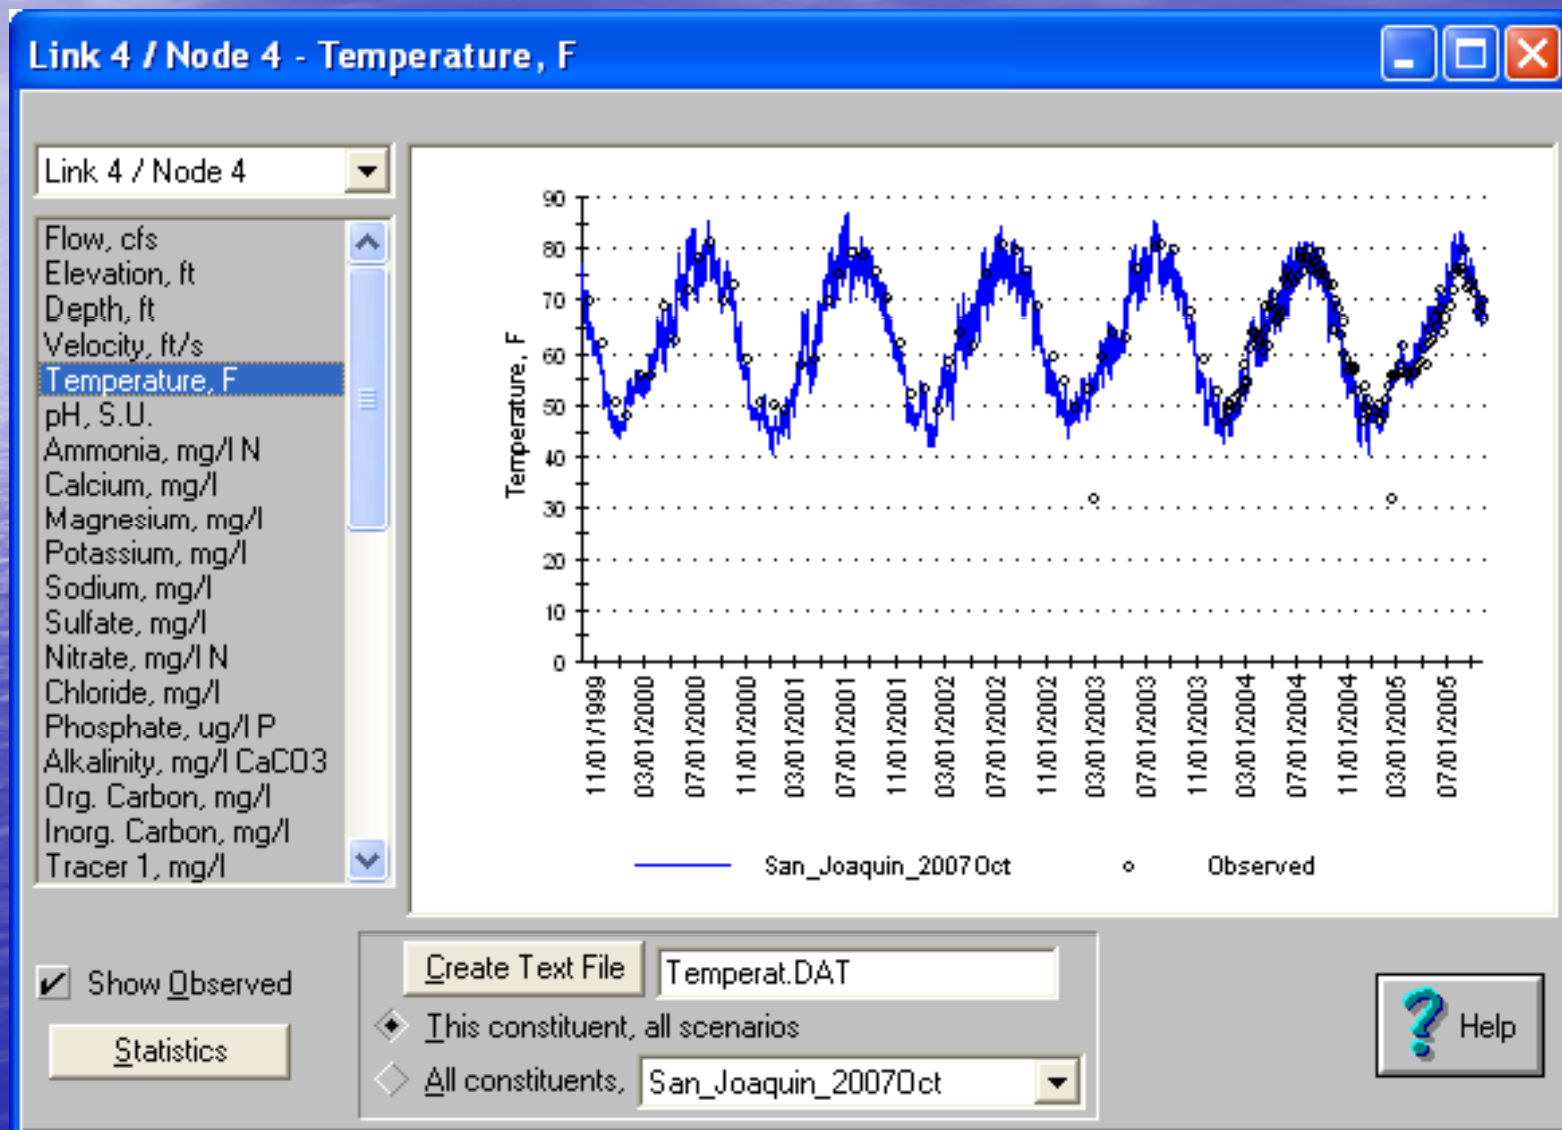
Link 4 / Node 4 - Temperature, F

Link 4 / Node 4

Flow, cfs
Elevation, ft
Depth, ft
Velocity, ft/s
Temperature, F
pH, S.U.
Ammonia, mg/l N
Calcium, mg/l
Magnesium, mg/l
Potassium, mg/l
Sodium, mg/l
Sulfate, mg/l
Nitrate, mg/l N
Chloride, mg/l
Phosphate, ug/l P
Alkalinity, mg/l CaCO3
Org. Carbon, mg/l
Inorg. Carbon, mg/l
Tracer 1, mg/l

Temperature, F

90
80
70
60
50
40
30
20
10
0

11/01/1999
03/01/2000
07/01/2000
11/01/2000
03/01/2001
07/01/2001
11/01/2001
03/01/2002
07/01/2002
11/01/2002
03/01/2003
07/01/2003
11/01/2003
03/01/2004
07/01/2004
11/01/2004
03/01/2005
07/01/2005

San_Joaquin_2007Oct
Observed

Show Observed
Statistics
Create Text File
Temperat.DAT
This constituent, all scenarios
All constituents,
San_Joaquin_2007Oct
Help